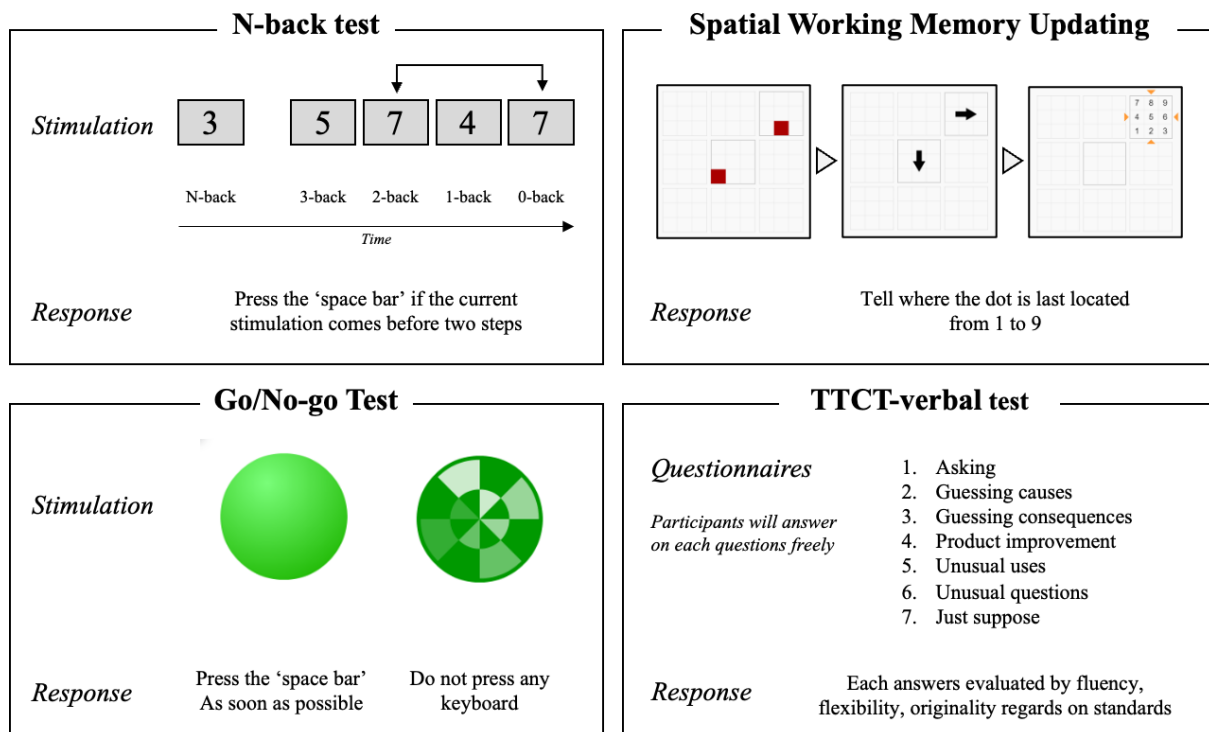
N-back test

Stimulation

3 5 7 4 7

N-back 3-back 2-back 1-back 0-back

Time

Response

Press the 'space bar' if the current stimulation comes before two steps

Spatial Working Memory Updating

7 8 9
4 5 6
1 2 3

Response

Tell where the dot is last located from 1 to 9

Go/No-go Test

Stimulation

Response

Press the 'space bar' As soon as possible

Do not press any keyboard

TTCT-verbal test

Questionnaires

Participants will answer on each questions freely

1. Asking
2. Guessing causes
3. Guessing consequences
4. Product improvement
5. Unusual uses
6. Unusual questions
7. Just suppose

Response

Each answers evaluated by fluency, flexibility, originality regards on standards